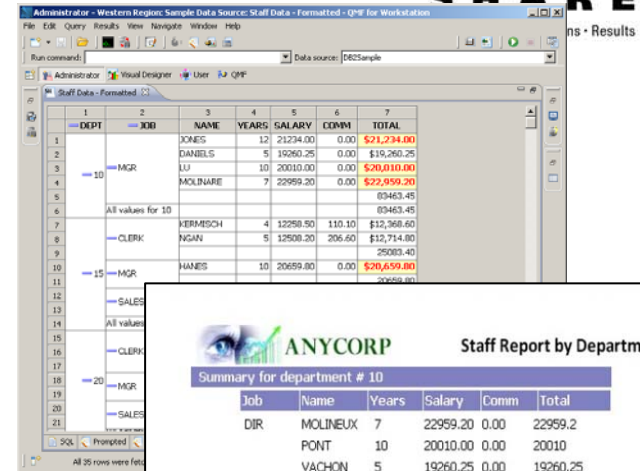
Administrator - Western Region: Sample Data Source: Staff Data - Formatted - QMF for Workstation

File Edit Query Results View Navigate Window Help

Run command:

Data source: DB2Sample

Administrator Visual Designer User QMF

Staff Data - Formatted

ns • Results

| | 1 DEPT | 2 JOB | 3 NAME | 4 YEARS | 5 SALARY | 6 COMM | 7 TOTAL |
|---|---|---|---|---|---|---|---|
| 1 | | | JONES | 12 | 21234.00 | 0.00 | \$21,234.00 |
| 2 | | | DANIELS | 5 | 19260.25 | 0.00 | \$19,260.25 |
| 3 | 10 | MGR | LU | 10 | 20010.00 | 0.00 | \$20,010.00 |
| 4 | | | MOLINARE | 7 | 22959.20 | 0.00 | \$22,959.20 |
| 5 | | | | | | | 83463.45 |
| 6 | | All values for 10 | | | | | 83463.45 |
| 7 | | | KERMISCH | 4 | 12258.50 | 110.10 | \$12,368.60 |
| 8 | | CLERK | NGAN | 5 | 12508.20 | 206.60 | \$12,714.80 |
| 9 | | | | | | | 25083.40 |
| 10 | 15 | MGR | HANES | 10 | 20659.80 | 0.00 | \$20,659.80 |
| 11 | | | | | | | 20659.80 |
| 12 | | SALES | | | | | |
| 13 | | | | | | | |
| 14 | | All values | | | | | |
| 15 | | | | | | | |
| 16 | | CLERK | | | | | |
| 17 | | | | | | | |
| 18 | 20 | MGR | | | | | |
| 19 | | | | | | | |
| 20 | | SALES | | | | | |
| 21 | | | | | | | |

SQL Prompted

All 35 rows were fet

ANYCORP

Staff Report by Departm

Summary for department # 10

| Job | Name | Years | Salary | Comm | Total |
|---|---|---|---|---|---|
| DIR | MOLINEUX | 7 | 22959.20 | 0.00 | 22959.2 |
| | PONT | 10 | 20010.00 | 0.00 | 20010 |
| | VACHON | 5 | 19260.25 | 0.00 | 19260.25 |